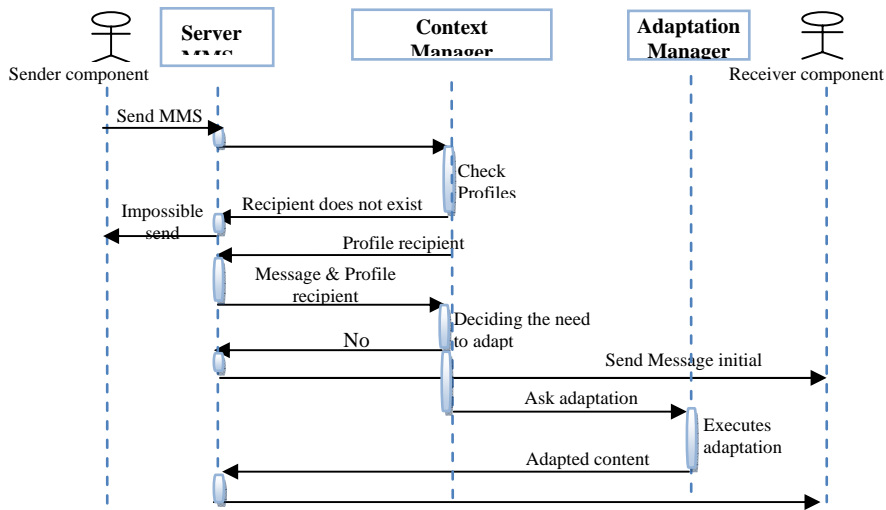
Sender component

Server MMS

Context Manager

Adaptation Manager

Receiver component

Send MMS

Check Profiles

Recipient does not exist

Impossible send

Profile recipient

Message & Profile recipient

Deciding the need to adapt

No

Send Message initial

Ask adaptation

Executes adaptation

Adapted content